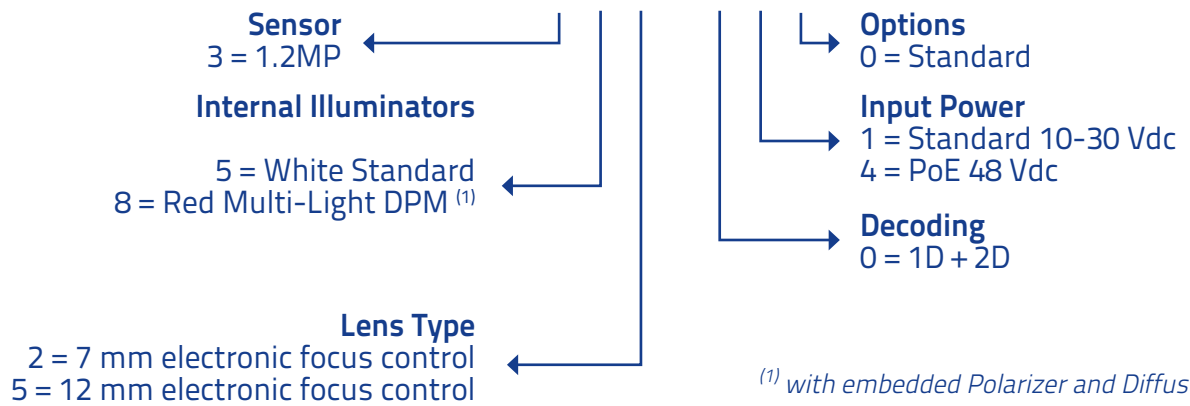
Sensor
3 = 1.2MP

Internal Illuminators

5 = White Standard
8 = Red Multi-Light DPM $^{(1)}$

Lens Type
2 = 7 mm electronic focus control
5 = 12 mm electronic focus control

Options
0 = Standard

Input Power
1 = Standard 10-30 Vdc
4 = PoE 48 Vdc

Decoding
0 = 1D + 2D

$^{(1)}$ with embedded Polarizer and Diffus